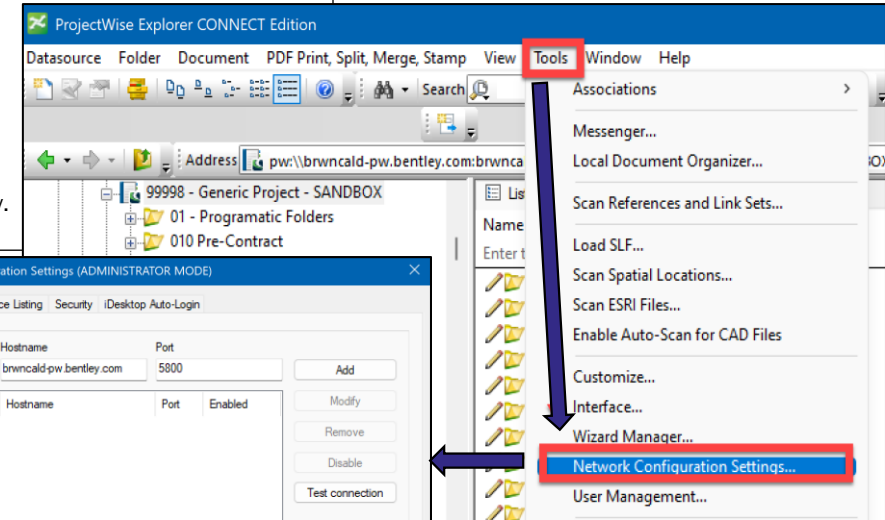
ProjectWise Explorer CONNECT Edition

Datasource Folder Document PDF Print, Split, Merge, Stamp View Tools Window Help

Search

Address pw:\\brwncald-pw.bentley.com:brwnca

99998 - Generic Project - SANDBOX
01 - Programatic Folders
010 Pre-Contract

Lis
Name
Enter t

Associations
Messenger...
Local Document Organizer...
Scan References and Link Sets...
Load SLF...
Scan Spatial Locations...
Scan ESRI Files...
Enable Auto-Scan for CAD Files
Customize...
Interface...
Wizard Manager...
Network Configuration Settings...
User Management...

ation Settings (ADMINISTRATOR MODE)

ce Listing Security iDesktop Auto-Login

Hostname
brwncald-pw.bentley.com
Port
5800
Add
Hostname Port Enabled
Modify
Remove
Disable
Test connection